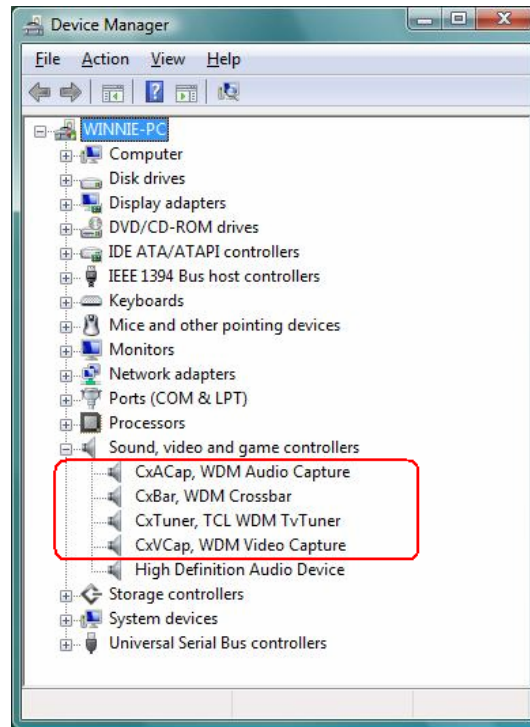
Device Manager

File Action View Help

WINNIE-PC
Computer
Disk drives
Display adapters
DVD/CD-ROM drives
IDE ATA/ATAPI controllers
IEEE 1394 Bus host controllers
Keyboards
Mice and other pointing devices
Monitors
Network adapters
Ports (COM & LPT)
Processors
Sound, video and game controllers
CxACap, WDM Audio Capture
CxBar, WDM Crossbar
CxTuner, TCL WDM TvTuner
CxVCap, WDM Video Capture
High Definition Audio Device
Storage controllers
System devices
Universal Serial Bus controllers